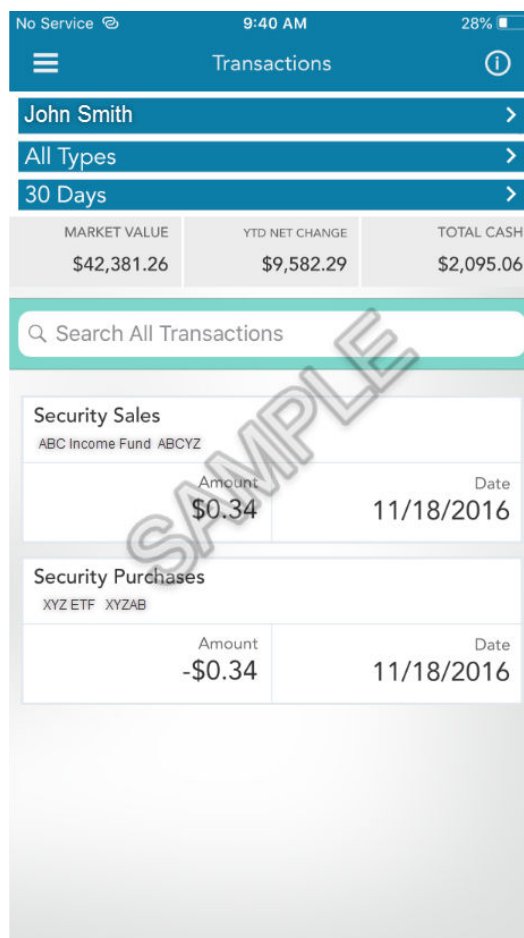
No Service 9:40 AM 28%

Transactions

John Smith

All Types

30 Days

| MARKET VALUE | YTD NET CHANGE | TOTAL CASH |
|---|---|---|
| $42,381.26 | $9,582.29 | $2,095.06 |

Search All Transactions

SAMPLE

Security Sales
ABC Income Fund ABCYZ

| Amount | Date |
|---|---|
| $0.34 | 11/18/2016 |

Security Purchases
XYZ ETF XYZAB

| Amount | Date |
|---|---|
| -$0.34 | 11/18/2016 |